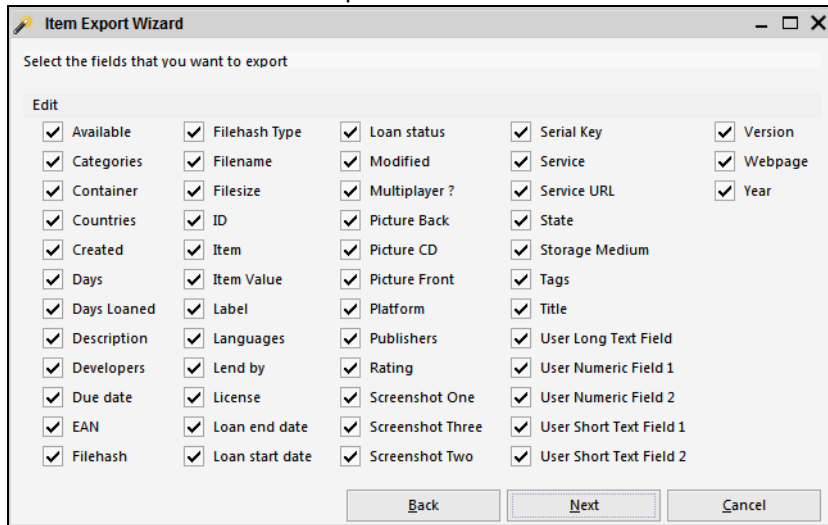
Item Export Wizard

Select the fields that you want to export

Edit

Available
Categories
Container
Countries
Created
Days
Days Loaned
Description
Developers
Due date
EAN
Filehash

Filehash Type
Filename
Filesize
ID
Item
Item Value
Label
Languages
Lend by
License
Loan end date
Loan start date

Loan status
Modified
Multiplayer ?
Picture Back
Picture CD
Picture Front
Platform
Publishers
Rating
Screenshot One
Screenshot Three
Screenshot Two

Serial Key
Service
Service URL
State
Storage Medium
Tags
Title
User Long Text Field
User Numeric Field 1
User Numeric Field 2
User Short Text Field 1
User Short Text Field 2

Version
Webpage
Year

Back | Next | Cancel